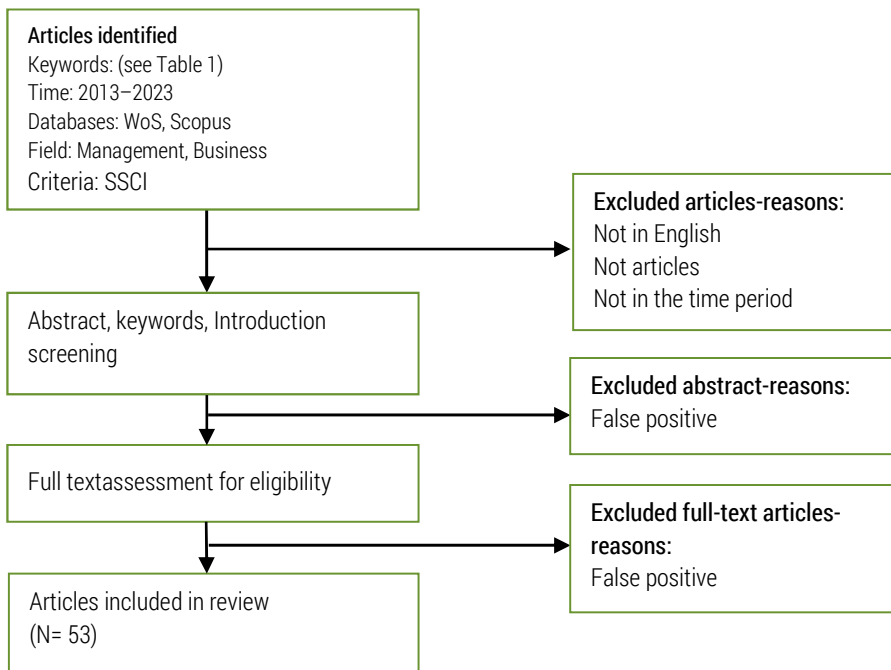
Articles identified
Keywords: (see Table 1)
Time: 2013–2023
Databases: WoS, Scopus
Field: Management, Business
Criteria: SSCI

Excluded articles-reasons:
Not in English
Not articles
Not in the time period

Abstract, keywords, Introduction screening

Excluded abstract-reasons:
False positive

Full textassessment for eligibility

Excluded full-text articles-reasons:
False positive

Articles included in review
(N= 53)